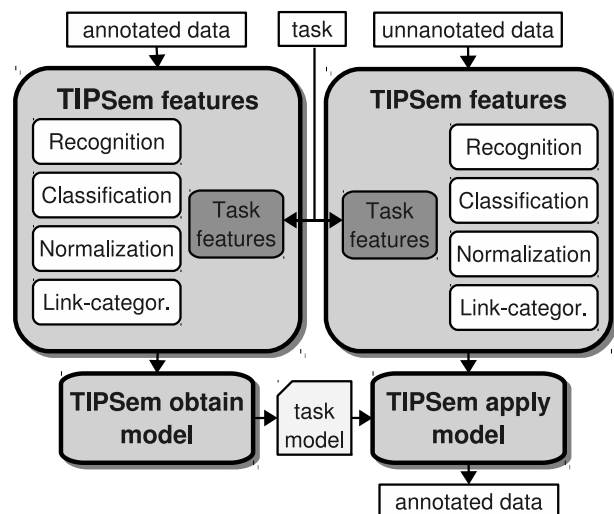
annotated data

task

unnanotated data

TIPSem features

Recognition

Classification

Normalization

Link-categor.

Task features

TIPSem features

Task features

Recognition

Classification

Normalization

Link-categor.

TIPSem obtain model

task model

TIPSem apply model

annotated data